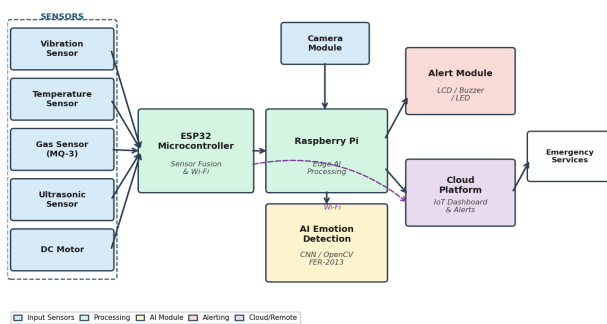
SENSORS

Vibration Sensor

Temperature Sensor

Gas Sensor (MQ-3)

Ultrasonic Sensor

DC Motor

ESP32 Microcontroller

Sensor Fusion & Wi-Fi

Camera Module

Raspberry Pi

Edge AI Processing

Wi-Fi

AI Emotion Detection

CNN / OpenCV FER-2013

Alert Module

LCD / Buzzer / LED

Cloud Platform

IoT Dashboard & Alerts

Emergency Services

Input Sensors Processing AI Module Alerting Cloud/Remote